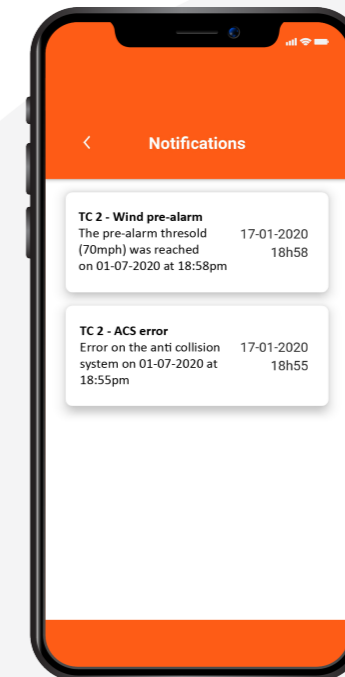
<

Notifications

TC 2 - Wind pre-alarm
The pre-alarm thresold (70mph) was reached on 01-07-2020 at 18:58pm

17-01-2020
18h58

TC 2 - ACS error
Error on the anti collision system on 01-07-2020 at 18:55pm

17-01-2020
18h55